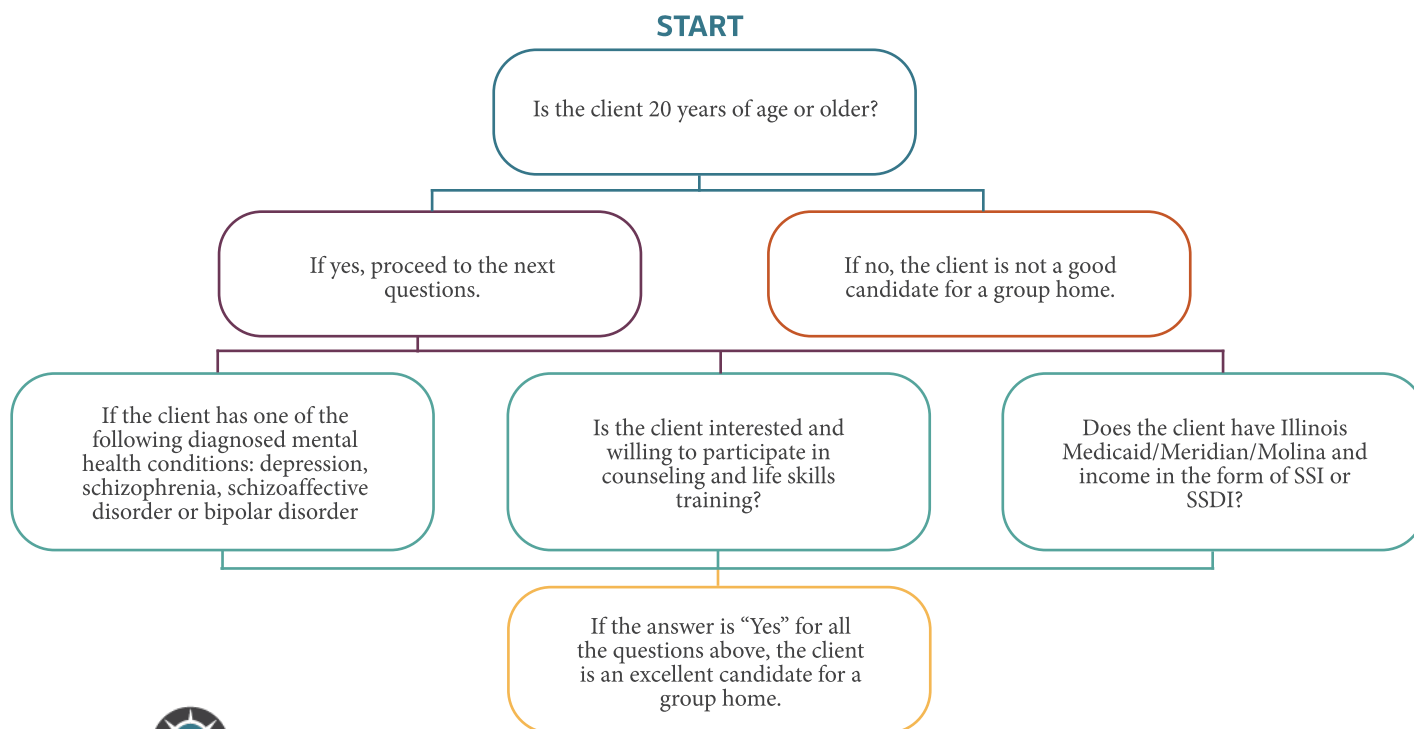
START

Is the client 20 years of age or older?

If yes, proceed to the next questions.

If no, the client is not a good candidate for a group home.

If the client has one of the following diagnosed mental health conditions: depression, schizophrenia, schizoaffective disorder or bipolar disorder

Is the client interested and willing to participate in counseling and life skills training?

Does the client have Illinois Medicaid/Meridian/Molina and income in the form of SSI or SSDI?

If the answer is "Yes" for all the questions above, the client is an excellent candidate for a group home.